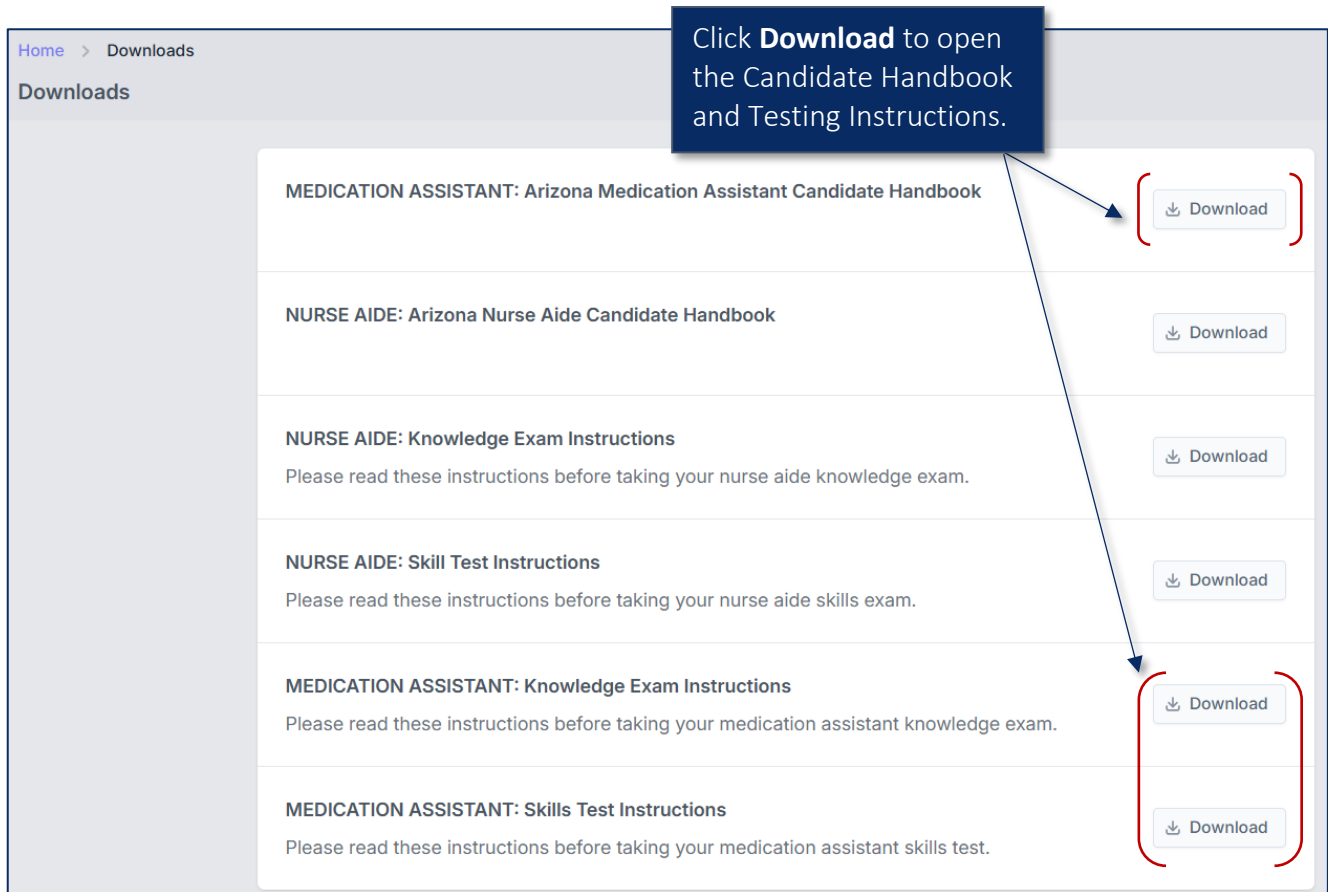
Home > Downloads

Downloads

Click **Download** to open the Candidate Handbook and Testing Instructions.

MEDICATION ASSISTANT: Arizona Medication Assistant Candidate Handbook

Download

NURSE AIDE: Arizona Nurse Aide Candidate Handbook

Download

NURSE AIDE: Knowledge Exam Instructions

Please read these instructions before taking your nurse aide knowledge exam.

Download

NURSE AIDE: Skill Test Instructions

Please read these instructions before taking your nurse aide skills exam.

Download

MEDICATION ASSISTANT: Knowledge Exam Instructions

Please read these instructions before taking your medication assistant knowledge exam.

Download

MEDICATION ASSISTANT: Skills Test Instructions

Please read these instructions before taking your medication assistant skills test.

Download